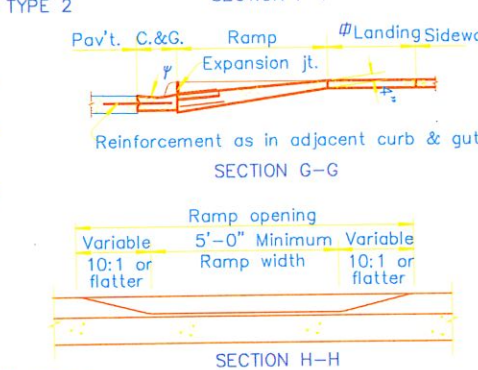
TYPE 2

Pav't. C.&G. Ramp $\phi$Landing Sidewa

$\psi$ Expansion jt.

Reinforcement as in adjacent curb & gut

SECTION G–G

Ramp opening

Variable 5'–0" Minimum Variable

10:1 or flatter Ramp width 10:1 or flatter

SECTION H–H